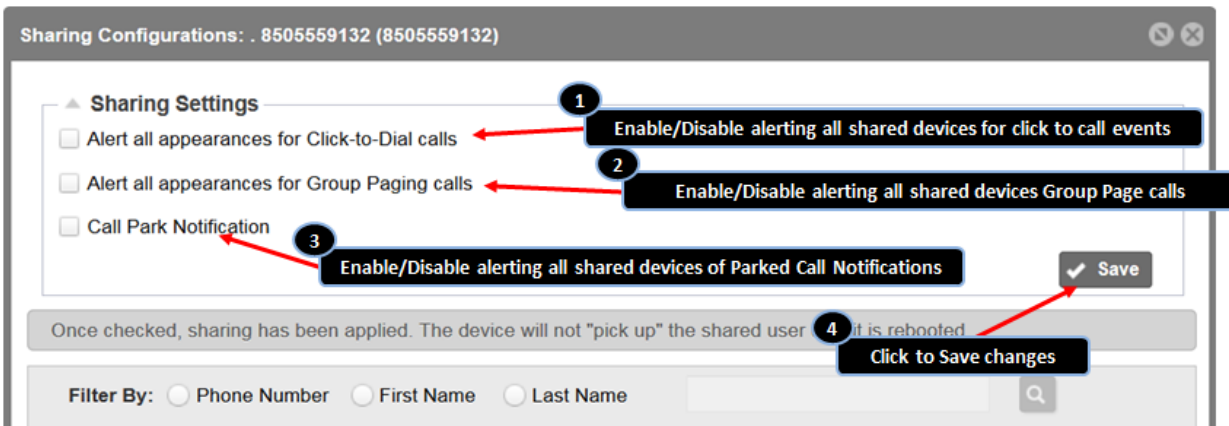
Sharing Configurations: . 8505559132 (8505559132)

Sharing Settings

Alert all appearances for Click-to-Dial calls

1

Enable/Disable alerting all shared devices for click to call events

Alert all appearances for Group Paging calls

2

Enable/Disable alerting all shared devices Group Page calls

Call Park Notification

3

Enable/Disable alerting all shared devices of Parked Call Notifications

Save

Once checked, sharing has been applied. The device will not "pick up" the shared user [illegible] it is rebooted

4

Click to Save changes

Filter By: Phone Number First Name Last Name